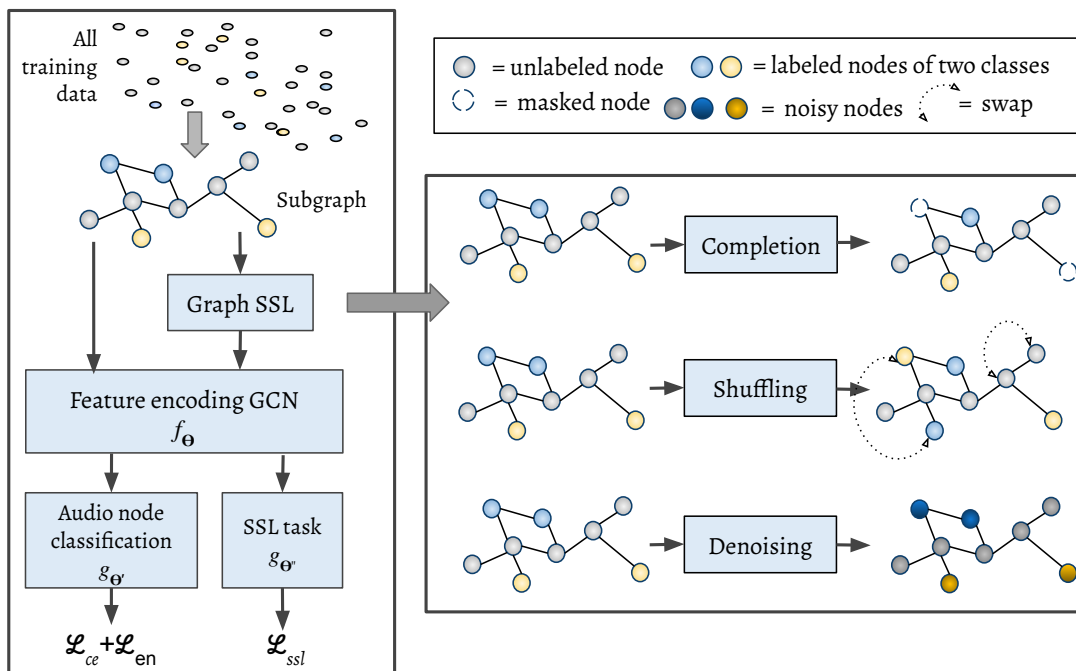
All training data

Subgraph

Graph SSL

Feature encoding GCN $f_{\mathbf{\Theta}}$

Audio node classification $g_{\mathbf{\Theta}'}$

SSL task $g_{\mathbf{\Theta}''}$

$\mathcal{L}_{ce}+\mathcal{L}_{en}$

$\mathcal{L}_{ssl}$

= unlabeled node = labeled nodes of two classes

= masked node = noisy nodes = swap

Completion

Shuffling

Denoising